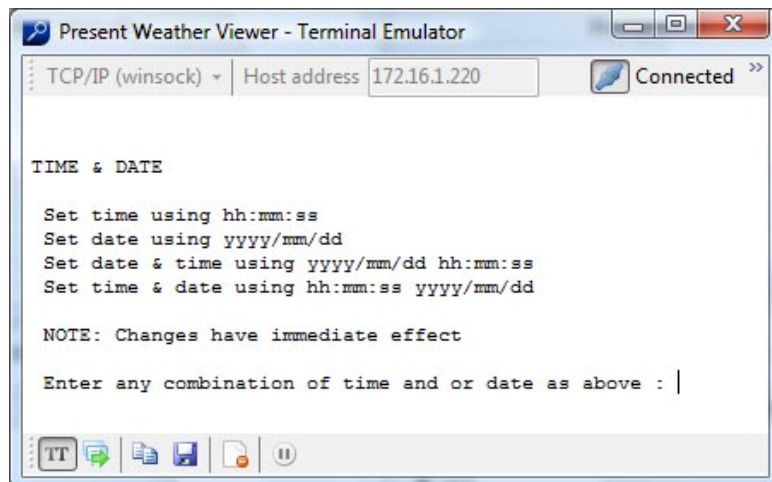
Present Weather Viewer - Terminal Emulator

TCP/IP (winsock) | Host address 172.16.1.220 | Connected »

TIME & DATE

Set time using hh:mm:ss
Set date using yyyy/mm/dd
Set date & time using yyyy/mm/dd hh:mm:ss
Set time & date using hh:mm:ss yyyy/mm/dd

NOTE: Changes have immediate effect

Enter any combination of time and or date as above :

TT